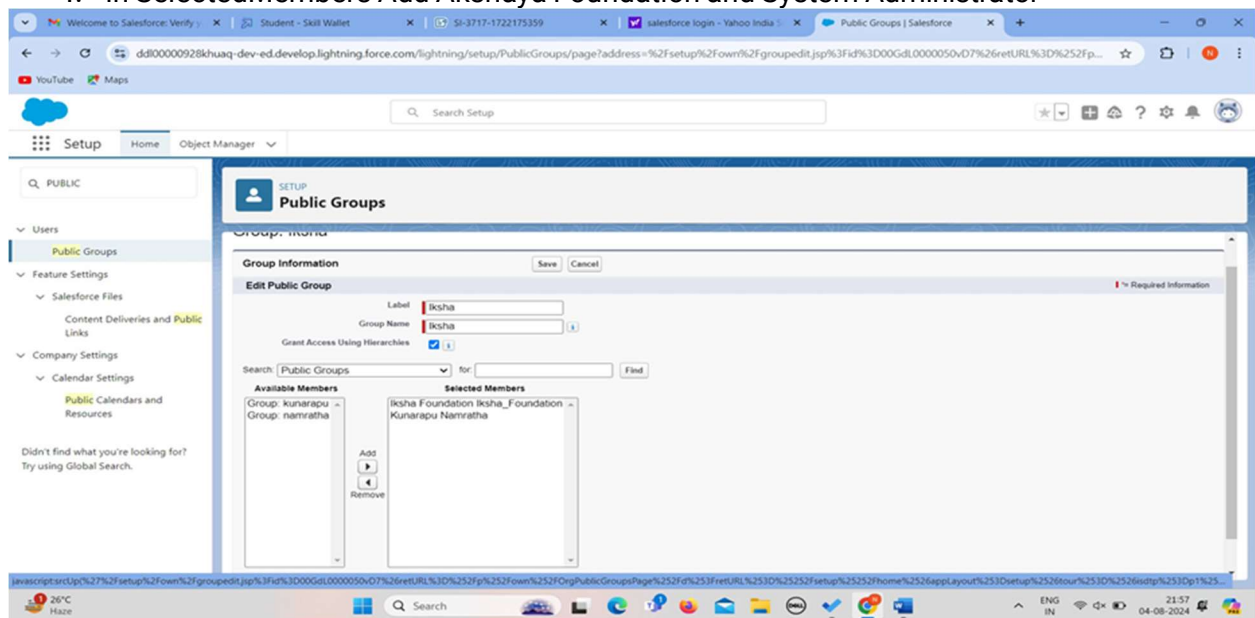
Welcome to Salesforce: Verify y | Student - Skill Wallet | SI-3717-1722175359 | salesforce login - Yahoo India S | Public Groups | Salesforce

ddl00000928khuaq-dev-ed.develop.lightning.force.com/lightning/setup/PublicGroups/page?address=%2Fsetup%2Fown%2Fgroupedit.jsp%3Fid%3D00GdL0000050vD7%26retURL%3D%252Fp...

YouTube Maps

Search Setup

Setup Home Object Manager

PUBLIC

Users
Public Groups
Feature Settings
Salesforce Files
Content Deliveries and Public Links
Company Settings
Calendar Settings
Public Calendars and Resources

Didn't find what you're looking for? Try using Global Search.

SETUP
Public Groups

Group Information
Save Cancel
Edit Public Group
= Required Information
Label Iksha
Group Name Iksha
Grant Access Using Hierarchies

Search: Public Groups for: Find
Available Members
Group: kunarapu
Group: namratha
Add
Remove
Selected Members
Iksha Foundation Iksha_Foundation
Kunarapu Namratha

javascript:srcUp(%27%2Fsetup%2Fown%2Fgroupedit.jsp%3Fid%3D00GdL0000050vD7%26retURL%3D%252Fp%252Fown%252FOrgPublicGroupsPage%252Fd%253FretURL%253D%25252Fsetup%25252Fhome%2526appLayout%253Dsetup%2526tour%253D%2526isdtp%253Dp1%25...

26°C Haze
Search
ENG IN
21:57
04-08-2024